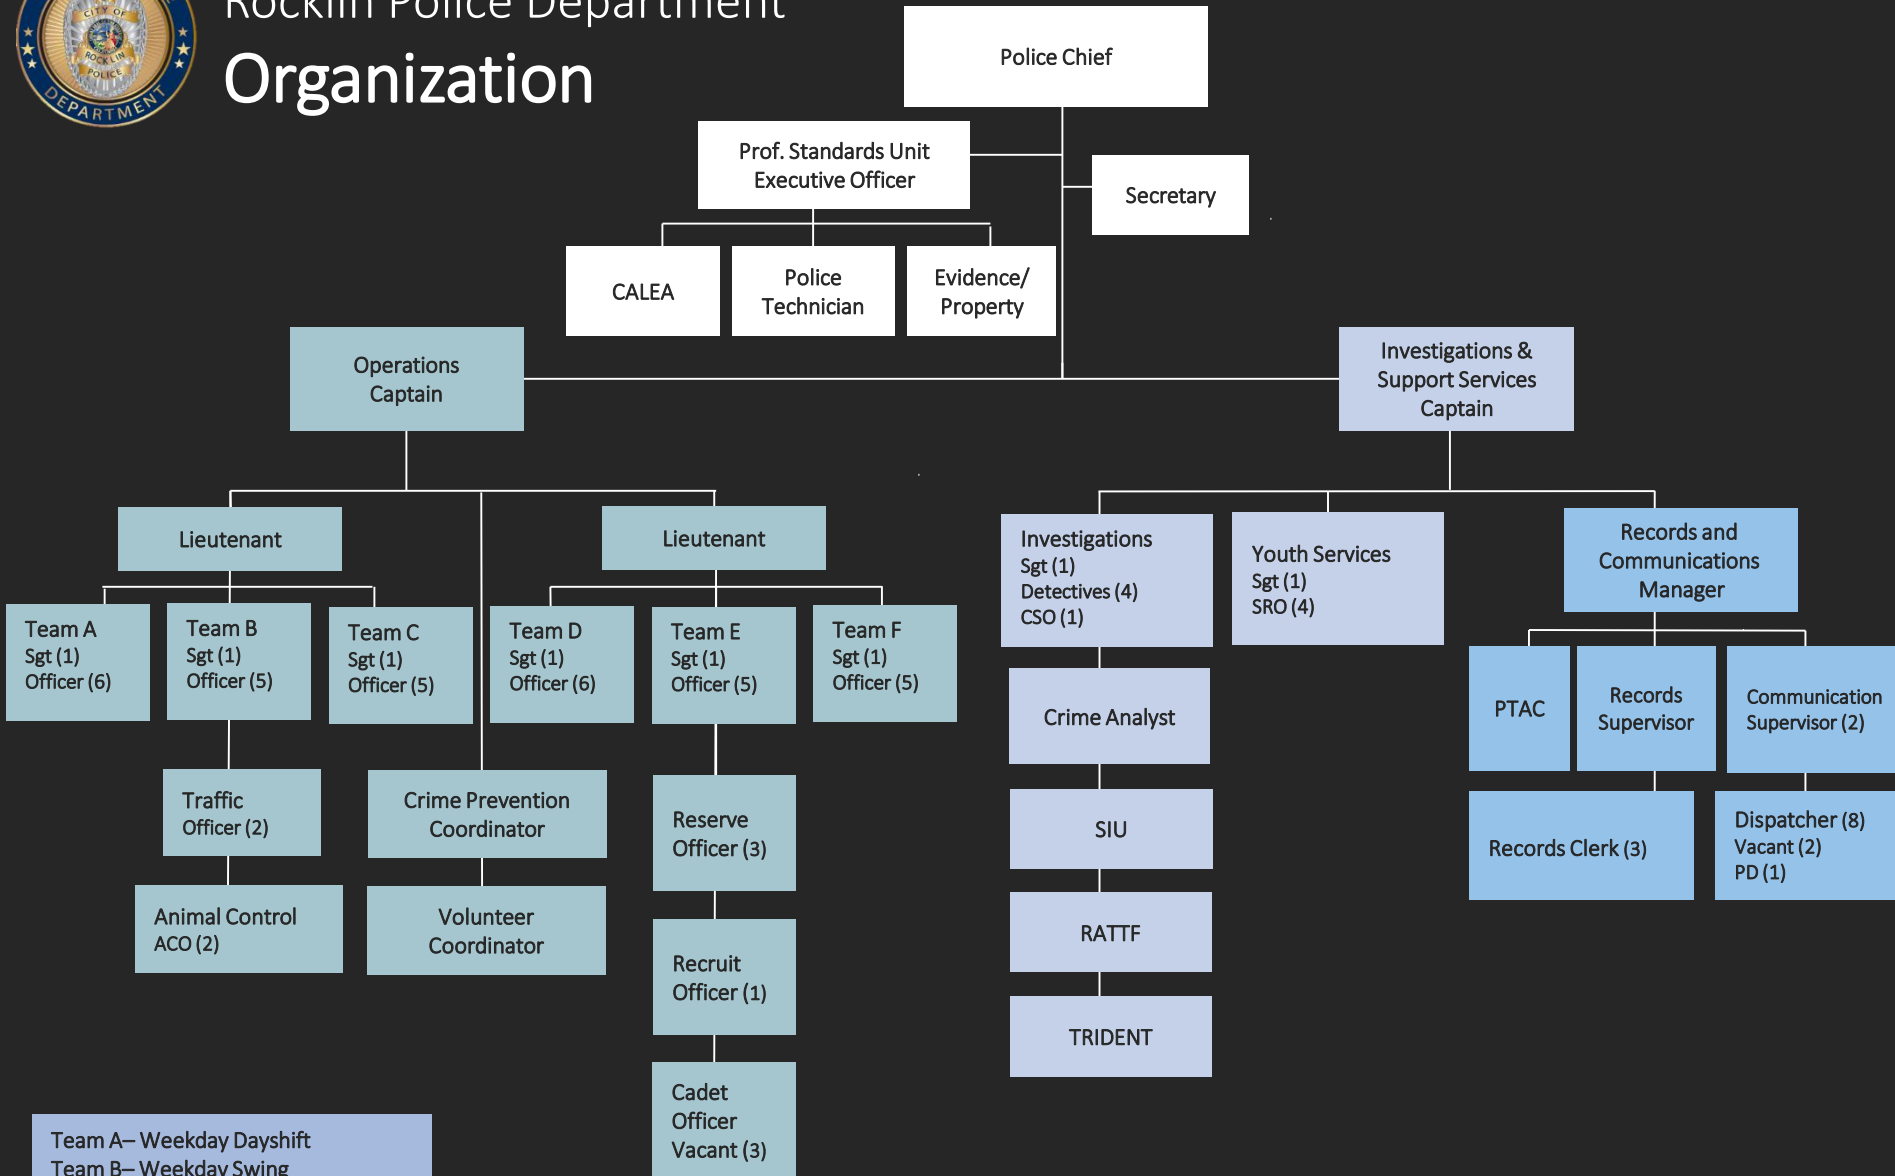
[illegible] Police Department
Organization

Police Chief

Prof. Standards Unit Executive Officer

Secretary

CALEA

Police Technician

Evidence/ Property

Operations Captain

Investigations & Support Services Captain

Lieutenant

Lieutenant

Team A
Sgt (1)
Officer (6)

Team B
Sgt (1)
Officer (5)

Team C
Sgt (1)
Officer (5)

Team D
Sgt (1)
Officer (6)

Team E
Sgt (1)
Officer (5)

Team F
Sgt (1)
Officer (5)

Traffic
Officer (2)

Animal Control
ACO (2)

Crime Prevention Coordinator

Volunteer Coordinator

Reserve Officer (3)

Recruit Officer (1)

Cadet Officer Vacant (3)

Investigations
Sgt (1)
Detectives (4)
CSO (1)

Youth Services
Sgt (1)
SRO (4)

Records and Communications Manager

Crime Analyst

SIU

RATTF

TRIDENT

PTAC

Records Supervisor

Communication Supervisor (2)

Records Clerk (3)

Dispatcher (8)
Vacant (2)
PD (1)

Team A– Weekday Dayshift
Team B– Weekday Swing